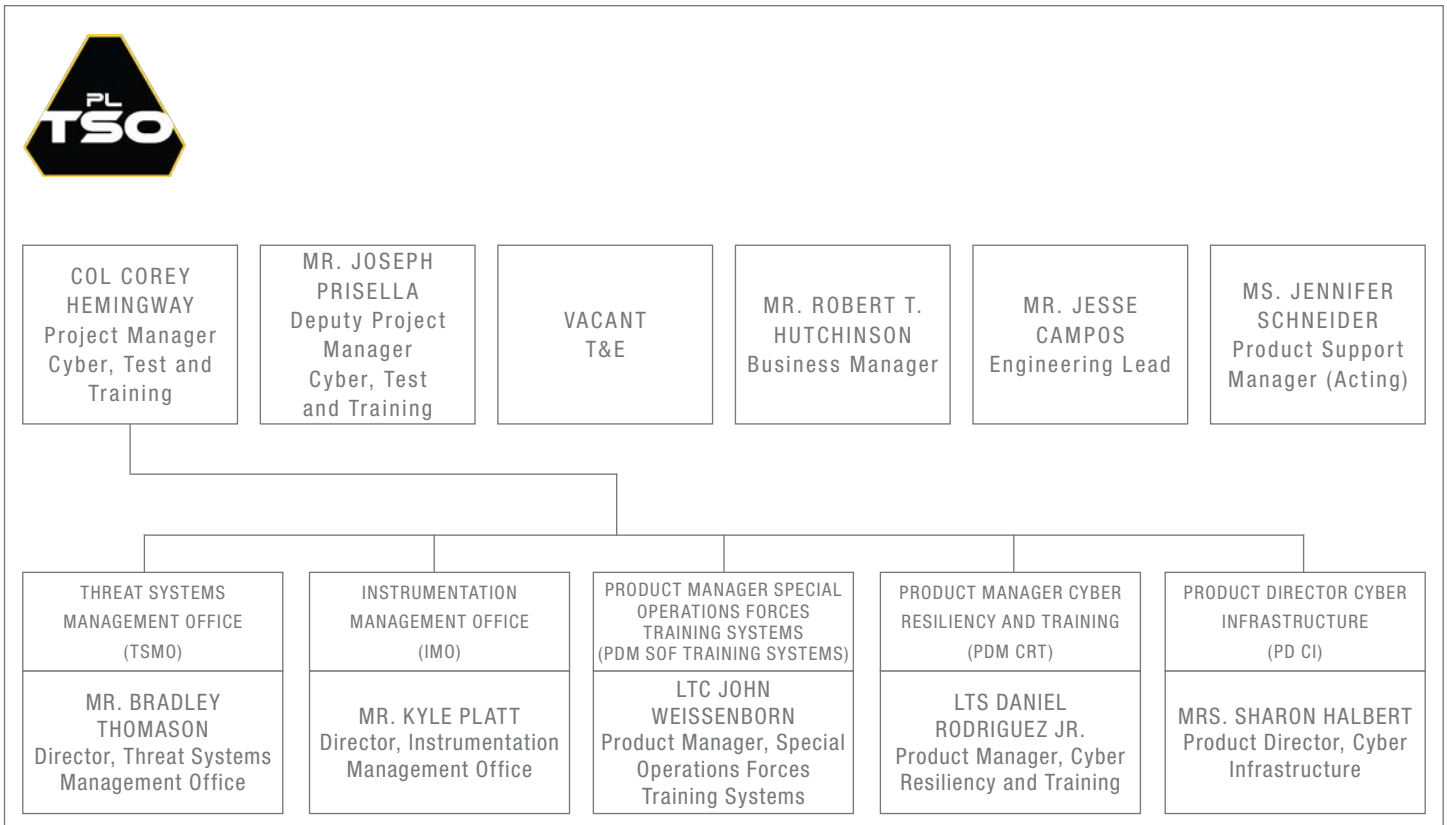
PL TSO

COL COREY HEMINGWAY
Project Manager Cyber, Test and Training

MR. JOSEPH PRISELLA
Deputy Project Manager Cyber, Test and Training

VACANT
T&E

MR. ROBERT T. HUTCHINSON
Business Manager

MR. JESSE CAMPOS
Engineering Lead

MS. JENNIFER SCHNEIDER
Product Support Manager (Acting)

THREAT SYSTEMS MANAGEMENT OFFICE (TSMO)

MR. BRADLEY THOMASON
Director, Threat Systems Management Office

INSTRUMENTATION MANAGEMENT OFFICE (IMO)

MR. KYLE PLATT
Director, Instrumentation Management Office

PRODUCT MANAGER SPECIAL OPERATIONS FORCES TRAINING SYSTEMS (PDM SOF TRAINING SYSTEMS)

LTC JOHN WEISSENBORN
Product Manager, Special Operations Forces Training Systems

PRODUCT MANAGER CYBER RESILIENCY AND TRAINING (PDM CRT)

LTS DANIEL RODRIGUEZ JR.
Product Manager, Cyber Resiliency and Training

PRODUCT DIRECTOR CYBER INFRASTRUCTURE (PD CI)

MRS. SHARON HALBERT
Product Director, Cyber Infrastructure